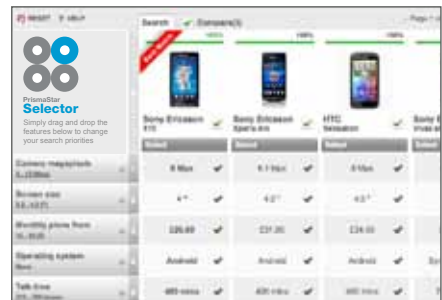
RESET HELP

Search Compare(3)

PrismaStar
Selector
Simply drag and drop the features below to change your search priorities

Camera megapixels
Screen size
Monthly plans from
Operating system
Talk time

Best Match

Sony Ericsson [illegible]
Sony Ericsson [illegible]
HTC Sensation
Sony E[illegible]

Select
Select
Select

8 Mpx
8.1 Mpx
8 Mpx

4"
4.2"
4.3"

£26.00
£31.00
£24.00

Android
Android
Android

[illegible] mins
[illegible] mins
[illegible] mins